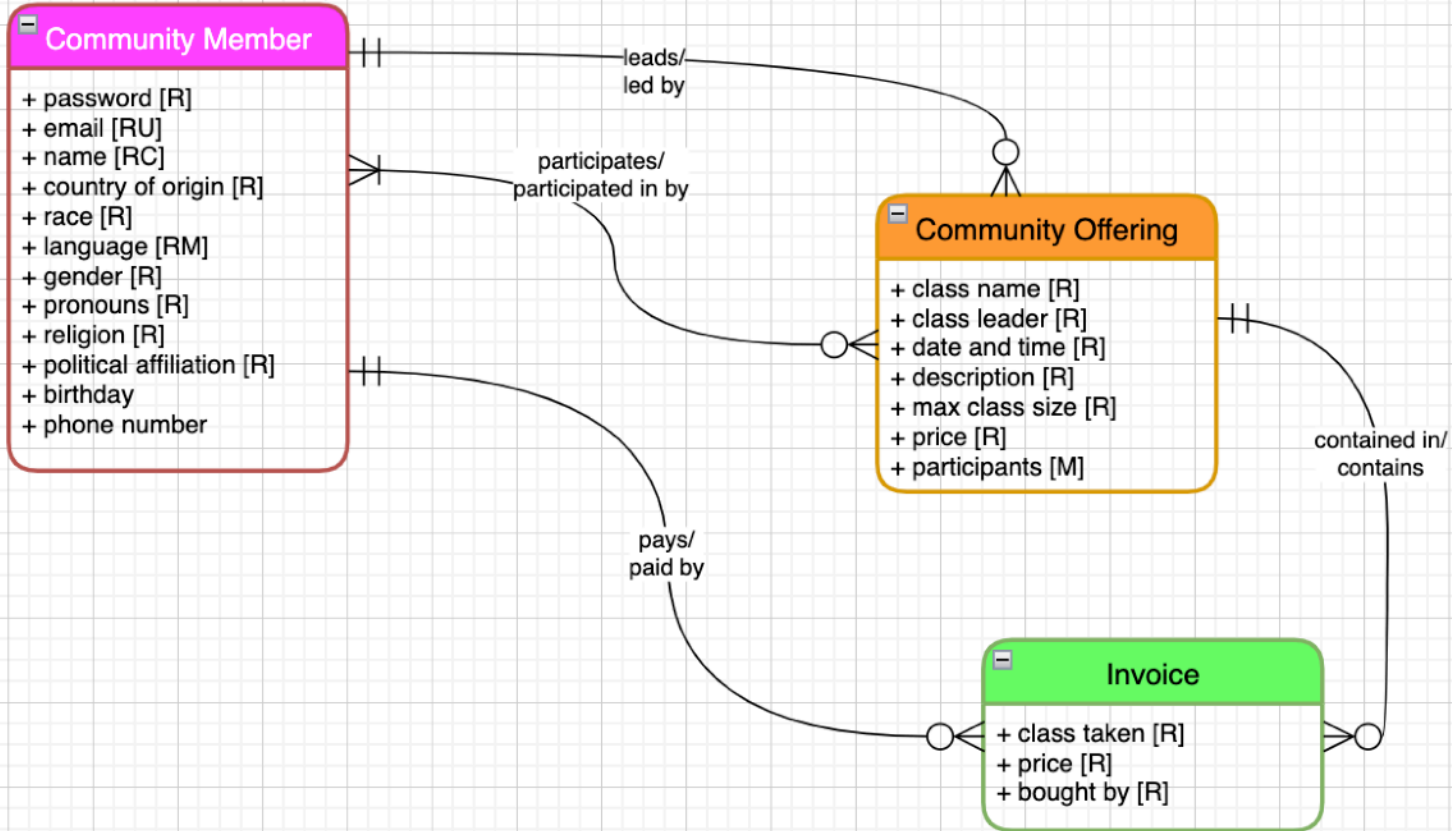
Community Member

+ password [R]
+ email [RU]
+ name [RC]
+ country of origin [R]
+ race [R]
+ language [RM]
+ gender [R]
+ pronouns [R]
+ religion [R]
+ political affiliation [R]
+ birthday
+ phone number

leads/
led by

participates/
participated in by

Community Offering

+ class name [R]
+ class leader [R]
+ date and time [R]
+ description [R]
+ max class size [R]
+ price [R]
+ participants [M]

contained in/
contains

pays/
paid by

Invoice

+ class taken [R]
+ price [R]
+ bought by [R]